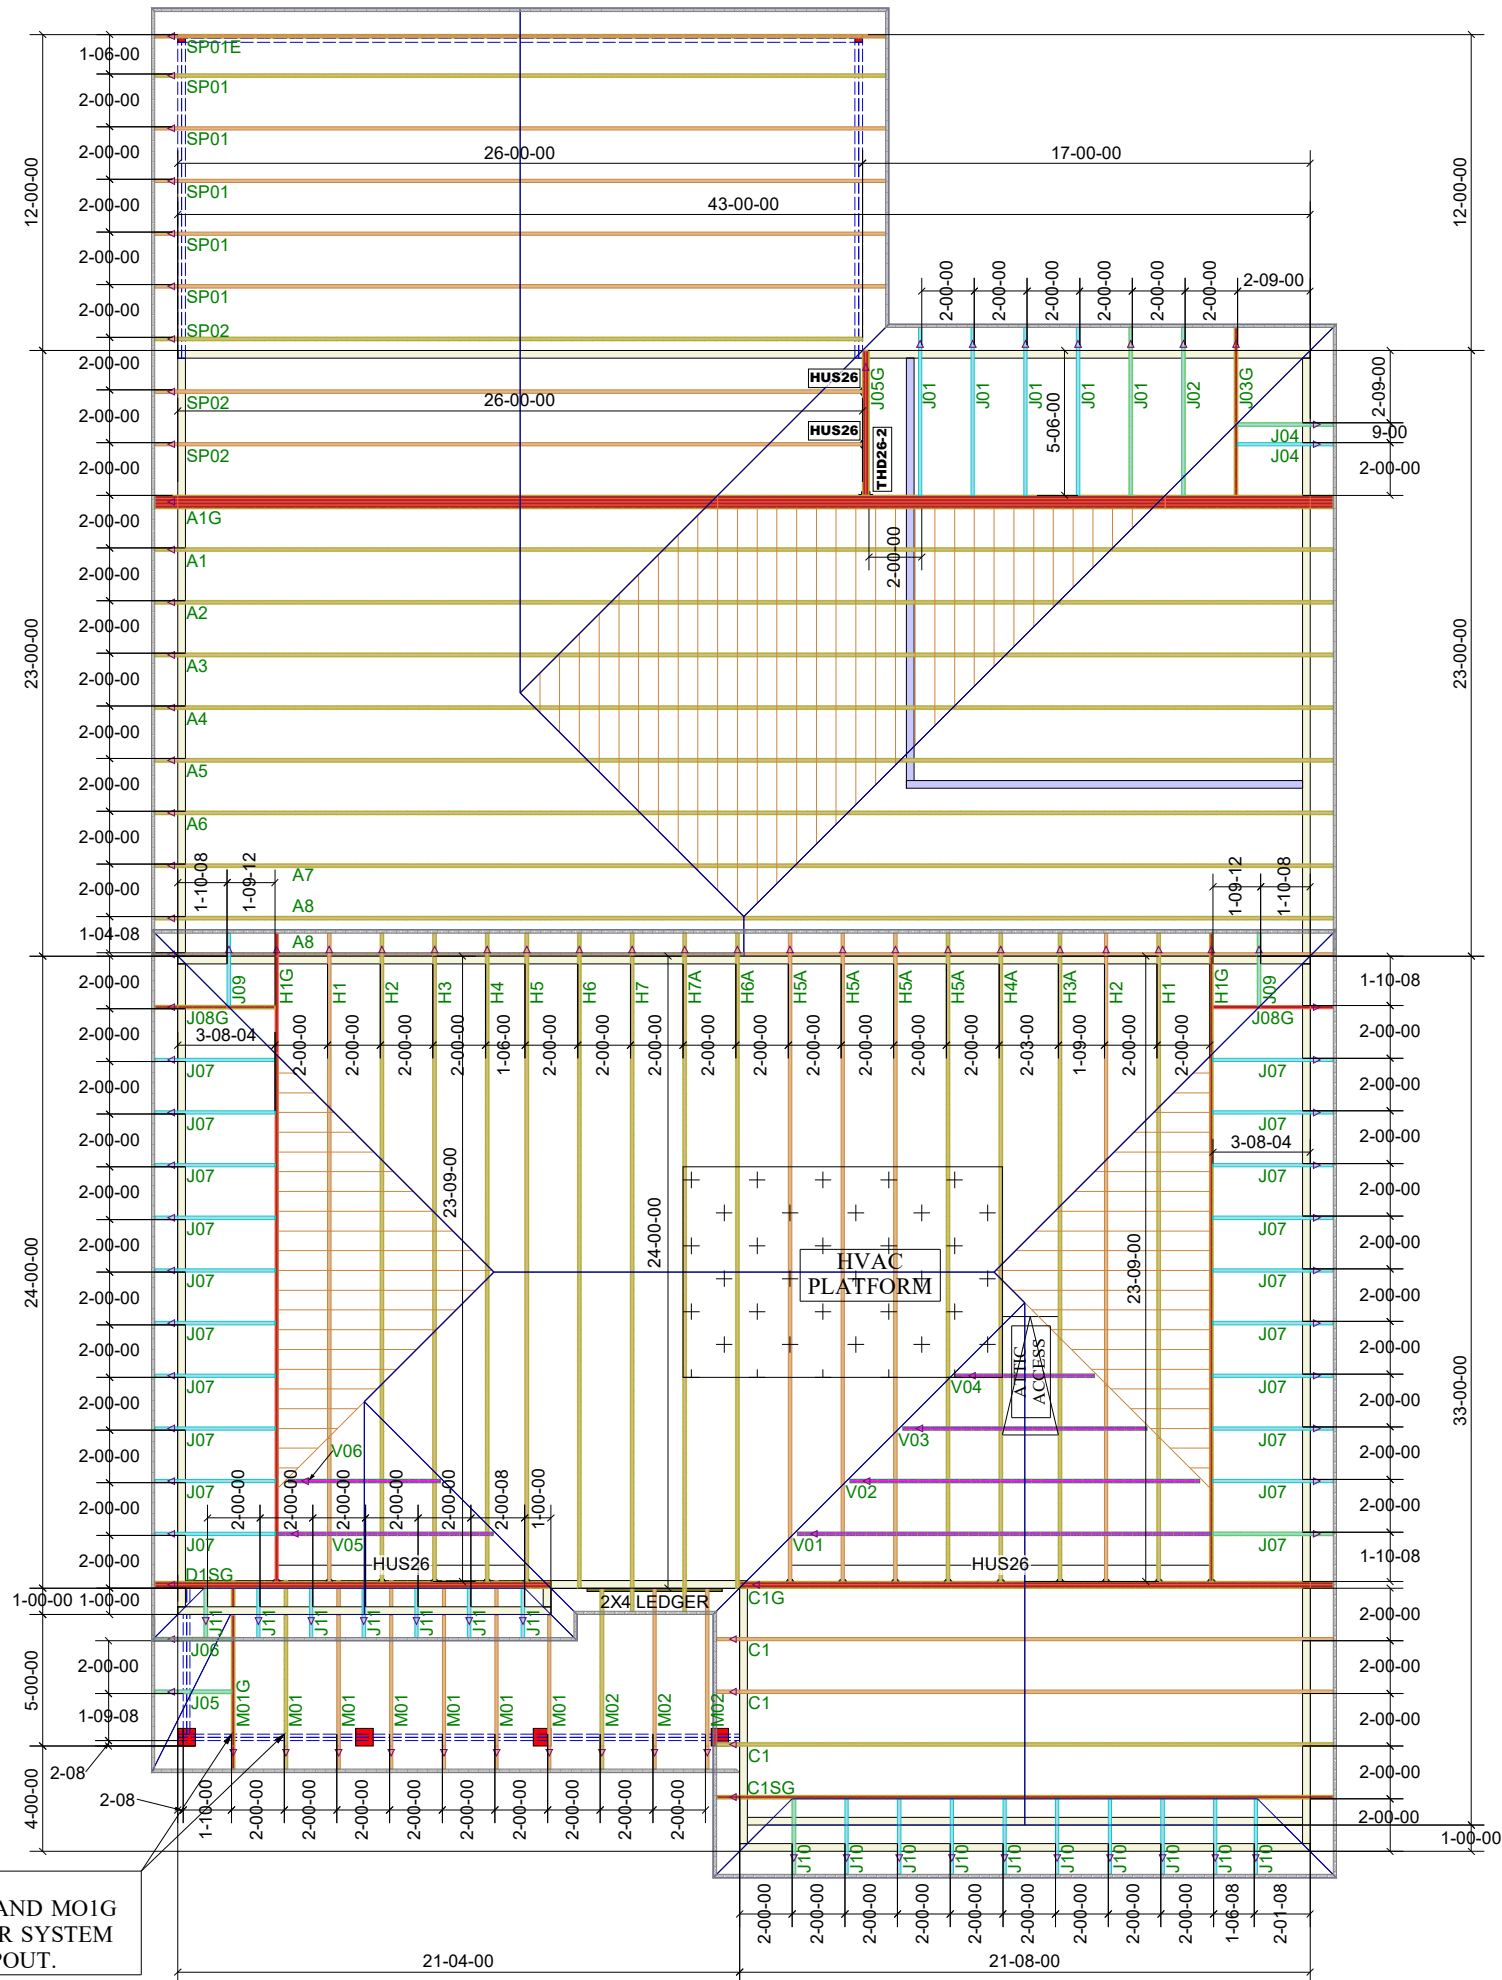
1-06-00
2-00-00
2-00-00
2-00-00
2-00-00
2-00-00
12-00-00
SP01E
SP01
SP01
SP01
SP01
SP01
SP02
26-00-00
17-00-00
43-00-00
12-00-00
2-00-00
2-00-00
2-00-00
2-00-00
2-00-00
2-00-00
2-09-00
2-00-00
2-00-00
2-00-00
SP02
SP02
26-00-00
HUS26
HUS26
J05G
THD26-2
J01
J01
J01
J01
J01
J02
J03G
5-06-00
2-09-00
9-00
J04
J04
2-00-00
2-00-00
A1G
A1
A2
A3
A4
A5
A6
A7
A8
A8
2-00-00
2-00-00
2-00-00
2-00-00
2-00-00
2-00-00
2-00-00
2-00-00
1-04-08
23-00-00
23-00-00
1-10-08
1-09-12
1-09-12
1-10-08
2-00-00
J09
H1G
H1
H2
H3
H4
H5
H6
H7
H7A
H6A
H5A
H5A
H5A
H5A
H4A
H3A
H2
H1
H1G
J09
1-10-08
J08G
3-08-04
J08G
2-00-00
2-00-00
2-00-00
2-00-00
1-06-00
2-00-00
2-00-00
2-00-00
2-00-00
2-00-00
2-00-00
2-00-00
2-00-00
2-03-00
1-09-00
2-00-00
2-00-00
2-00-00
J07
J07
J07
J07
J07
J07
J07
J07
J07
J07
J07
3-08-04
J07
J07
J07
J07
J07
J07
J07
J07
J07
J07
2-00-00
2-00-00
2-00-00
2-00-00
2-00-00
2-00-00
2-00-00
2-00-00
2-00-00
2-00-00
2-00-00
2-00-00
2-00-00
2-00-00
2-00-00
2-00-00
2-00-00
2-00-00
2-00-00
2-00-00
2-00-00
2-00-00
1-10-08
24-00-00
23-09-00
24-00-00
HVAC
PLATFORM
23-09-00
ATTIC
ACCESS
33-00-00
V04
V03
V02
V01
V06
V05
2-00-00
2-00-00
2-00-00
2-00-00
2-00-00
2-00-08
1-00-00
HUS26
HUS26
D1SG
1-00-00 1-00-00
2X4 LEDGER
C1G
C1
C1
C1
C1SG
J11
J11
J11
J11
J11
J11
J11
J06
J05
M01G
M01
M01
M01
M01
M01
M01
M02
M02
M02
2-00-00
1-09-08
5-00-00
2-00-00
2-00-00
2-00-00
2-00-00
2-00-00
2-08
2-08
4-00-00
1-10-00
2-00-00
2-00-00
2-00-00
2-00-00
2-00-00
2-00-00
2-00-00
2-00-00
2-00-00
1-00-00
J10
J10
J10
J10
J10
J10
J10
J10
J10
J10
2-00-00
2-00-00
2-00-00
2-00-00
2-00-00
2-00-00
2-00-00
2-00-00
2-00-00
1-06-08
2-01-08
AND MO1G
R SYSTEM
POUT.
21-04-00
21-08-00